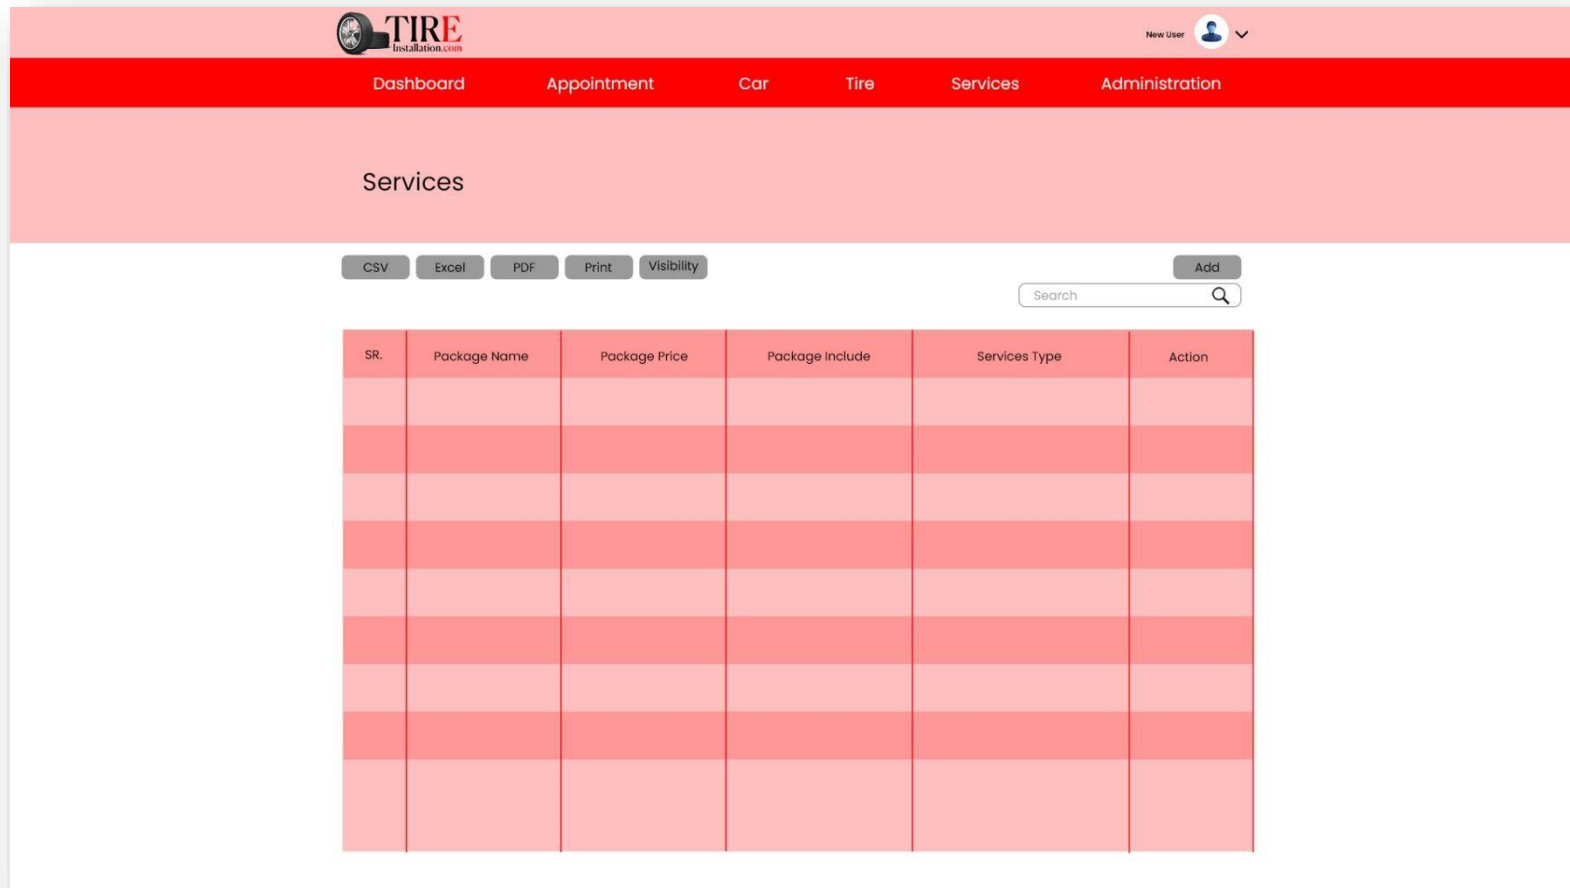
TIRE Installation.com

New User

Dashboard Appointment Car Tire Services Administration

Services

CSV Excel PDF Print Visibility

Add

Search

| SR. | Package Name | Package Price | Package Include | Services Type | Action |
|---|---|---|---|---|---|
| | | | | | |
| | | | | | |
| | | | | | |
| | | | | | |
| | | | | | |
| | | | | | |
| | | | | | |
| | | | | | |
| | | | | | |